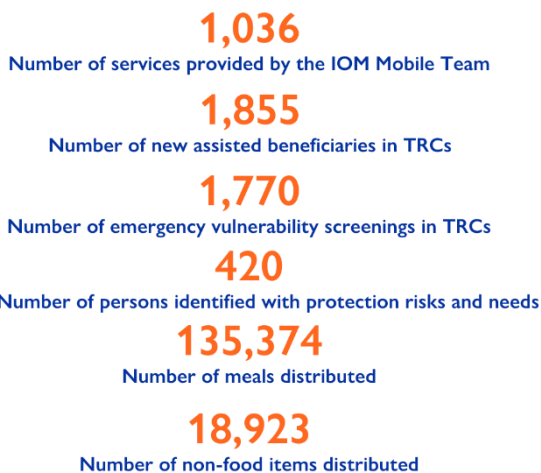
1,036
Number of services provided by the IOM Mobile Team

1,855
Number of new assisted beneficiaries in TRCs

1,770
Number of emergency vulnerability screenings in TRCs

420
Number of persons identified with protection risks and needs

135,374
Number of meals distributed

18,923
Number of non-food items distributed